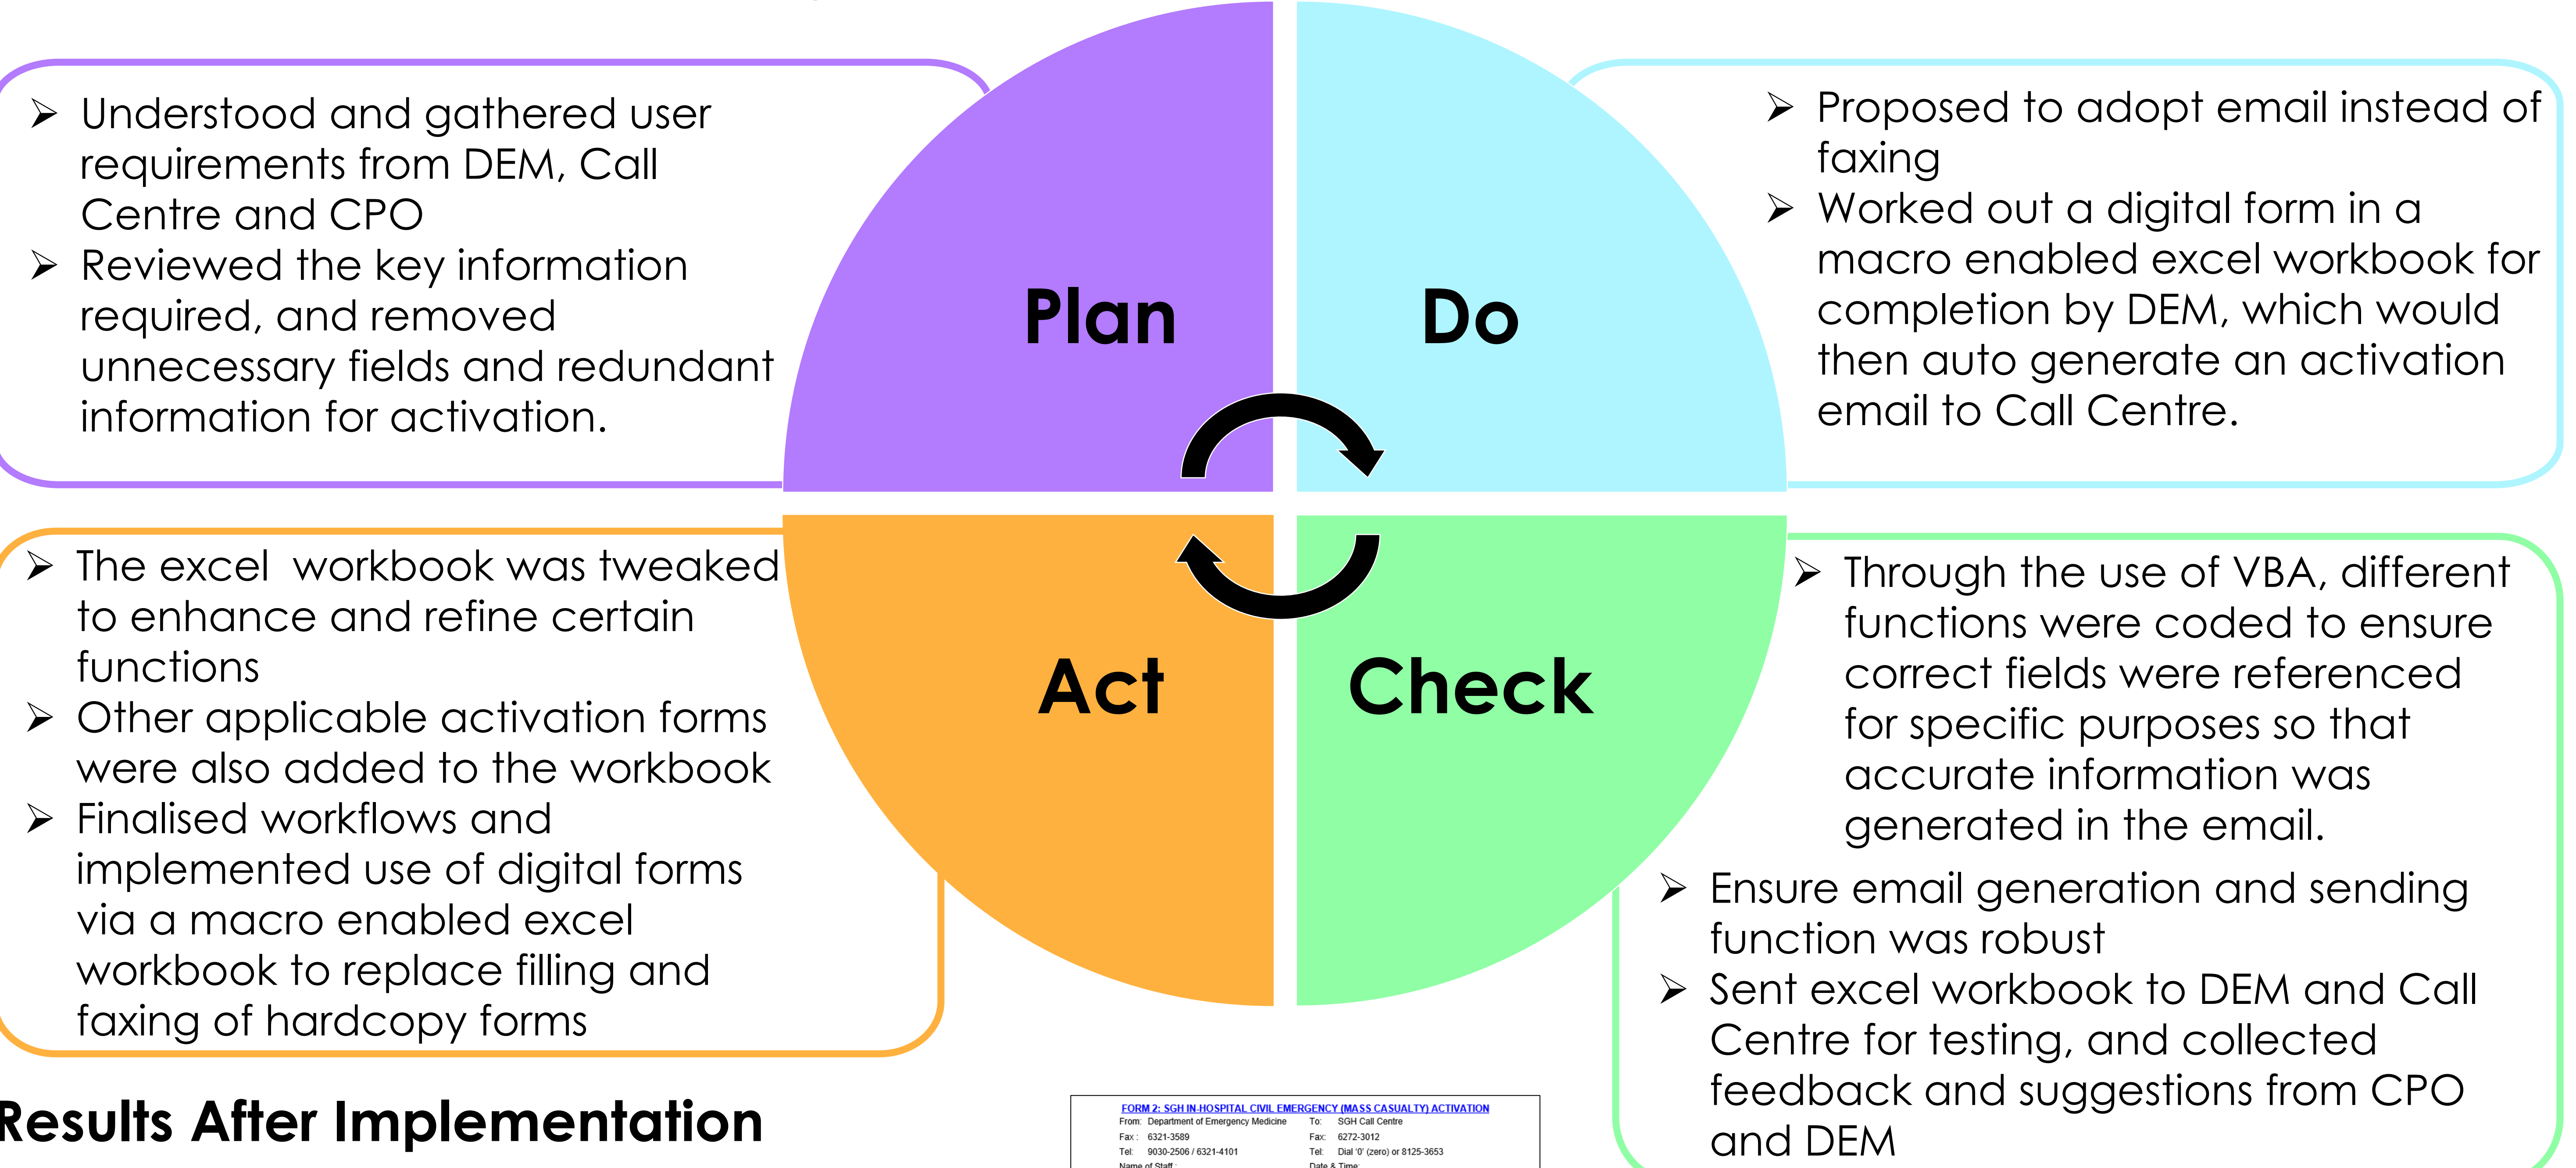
➢ Understood and gathered user requirements from DEM, Call Centre and CPO
➢ Reviewed the key information required, and removed unnecessary fields and redundant information for activation.

Plan

Do

➢ Proposed to adopt email instead of faxing
➢ Worked out a digital form in a macro enabled excel workbook for completion by DEM, which would then auto generate an activation email to Call Centre.

➢ The excel workbook was tweaked to enhance and refine certain functions
➢ Other applicable activation forms were also added to the workbook
➢ Finalised workflows and implemented use of digital forms via a macro enabled excel workbook to replace filling and faxing of hardcopy forms

Act

Check

➢ Through the use of VBA, different functions were coded to ensure correct fields were referenced for specific purposes so that accurate information was generated in the email.
➢ Ensure email generation and sending function was robust
➢ Sent excel workbook to DEM and Call Centre for testing, and collected feedback and suggestions from CPO and DEM

Results After Implementation

FORM 2: SGH IN-HOSPITAL CIVIL EMERGENCY (MASS CASUALTY) ACTIVATION
From: Department of Emergency Medicine To: SGH Call Centre
Fax: 6321-3589 Fax: 6272-3012
Tel: 9030-2506 / 6321-4101 Tel: Dial '0' (zero) or 8125-3653
Name of Staff: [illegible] Date & Time: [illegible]